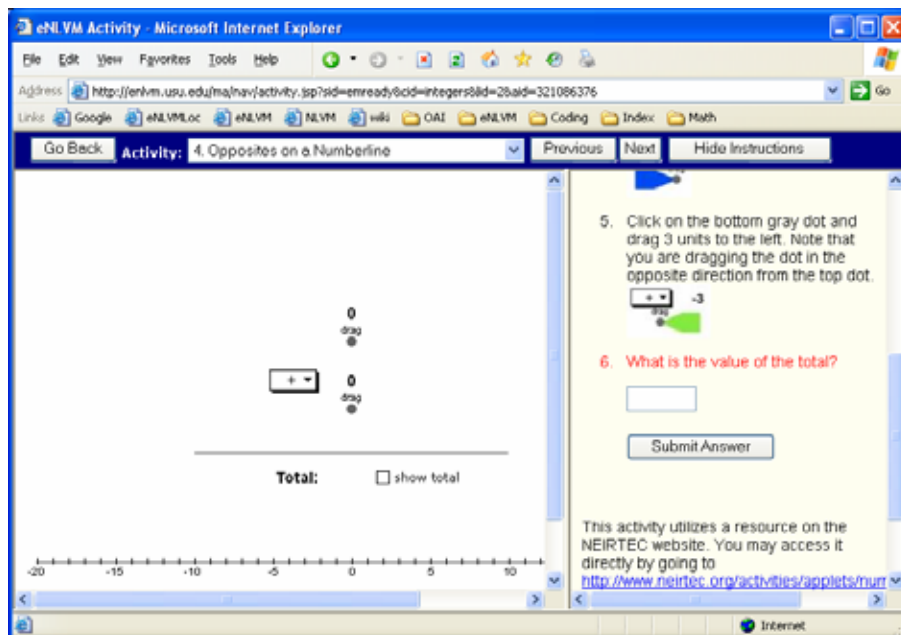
eNLVM Activity - Microsoft Internet Explorer

File Edit View Favorites Tools Help

Address http://enlvm.usu.edu/ma/nav/activity.jsp?sid=emready&cid=integers&id=28aid=321086376 Go

Links Google eNLVMLoc eNLVM NLVM wiki OAI eNLVM Coding Index Math

Go Back Activity: 4. Opposites on a Numberline Previous Next Hide Instructions

0
drag

+
0
drag

Total: show total

-20 -15 -10 -5 0 5 10

5. Click on the bottom gray dot and drag 3 units to the left. Note that you are dragging the dot in the opposite direction from the top dot.

+ -3
drag

6. What is the value of the total?

Submit Answer

This activity utilizes a resource on the NEIRTEC website. You may access it directly by going to http://www.neirtec.org/activities/applets/num

Internet